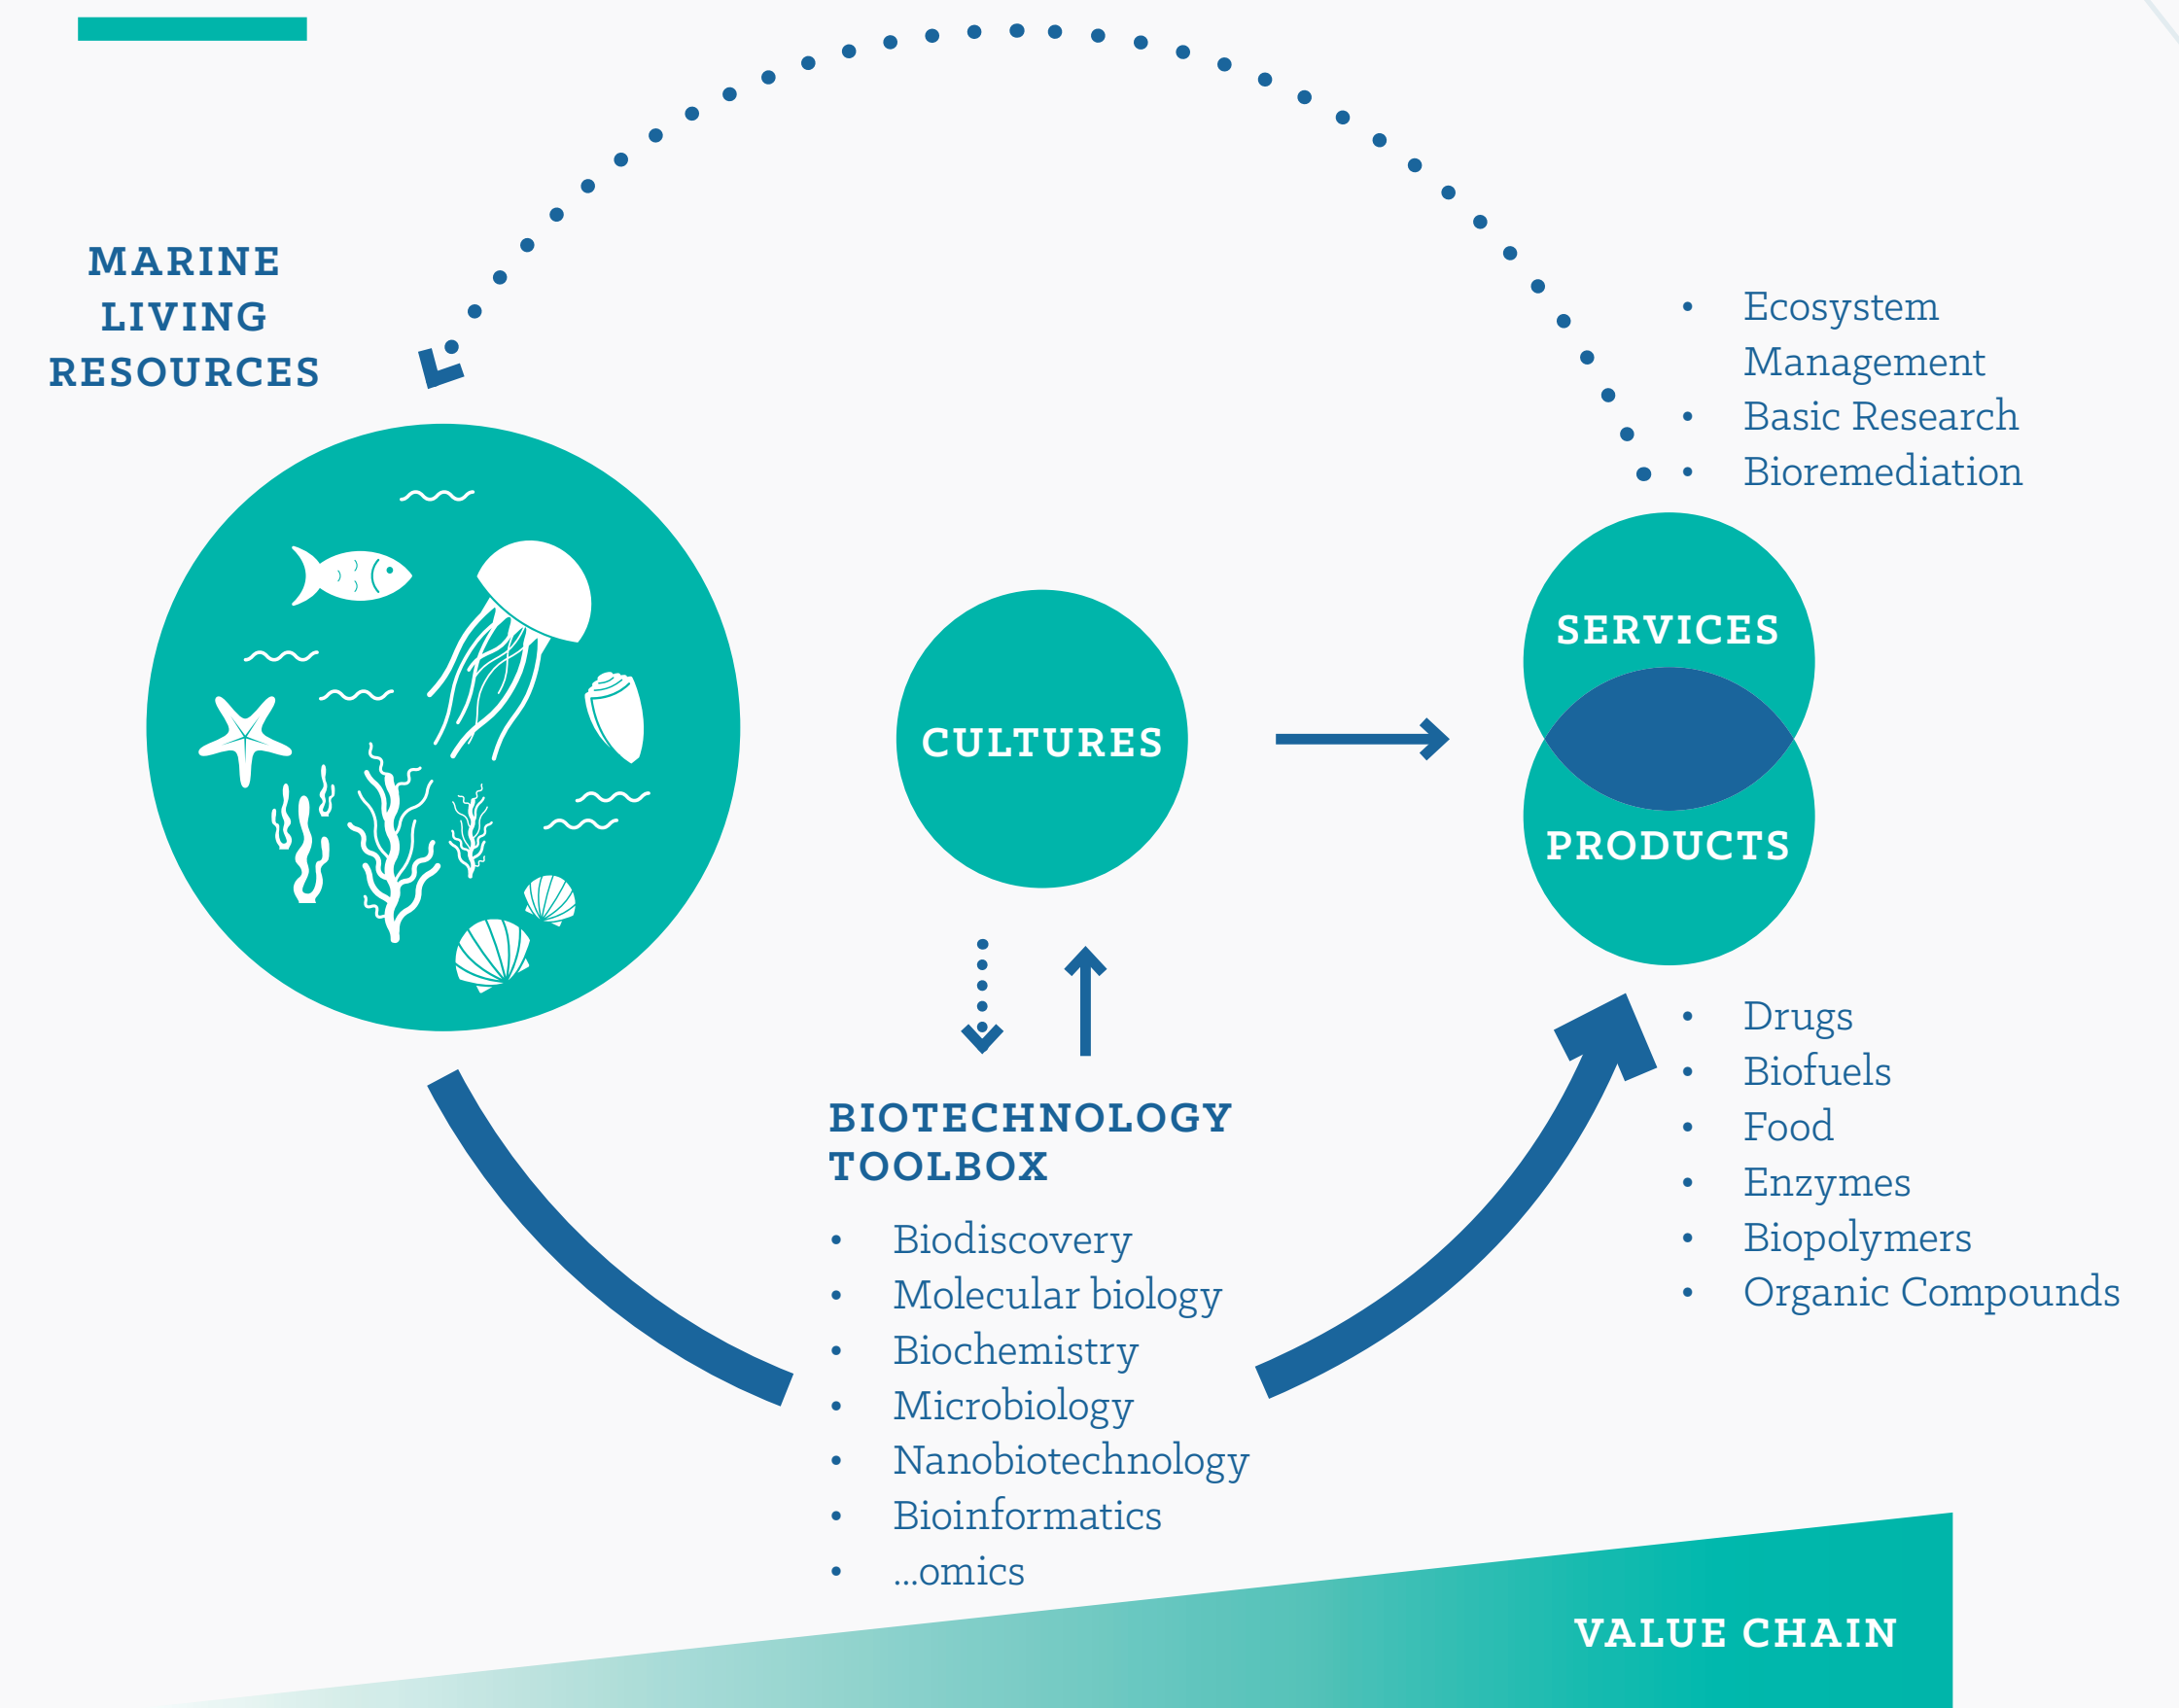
MARINE LIVING RESOURCES

- Ecosystem Management
- Basic Research
- Bioremediation

CULTURES

SERVICES

PRODUCTS

- Drugs
- Biofuels
- Food
- Enzymes
- Biopolymers
- Organic Compounds

BIOTECHNOLOGY TOOLBOX

- Biodiscovery
- Molecular biology
- Biochemistry
- Microbiology
- Nanobiotechnology
- Bioinformatics
- ...omics

VALUE CHAIN